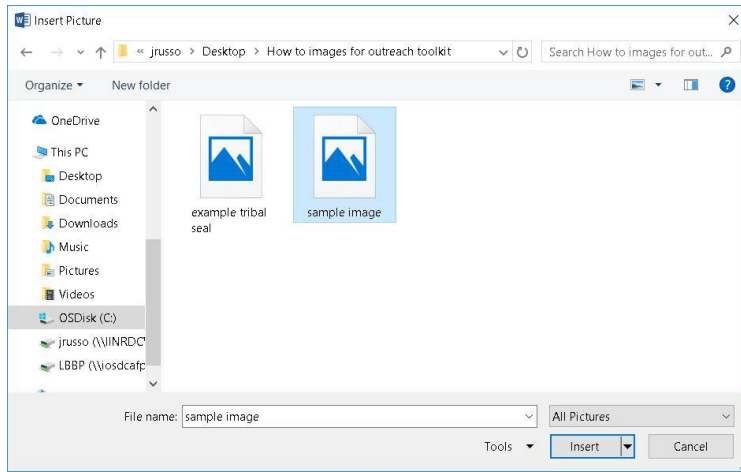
Insert Picture

« jrusso > Desktop > How to images for outreach toolkit

Search How to images for out...

Organize ▾ New folder

OneDrive
This PC
Desktop
Documents
Downloads
Music
Pictures
Videos
OSDisk (C:)
jrusso (\\INRDC
LBBP (\\iosdcafp

example tribal seal

sample image

File name: sample image

All Pictures

Tools ▾

Insert

Cancel